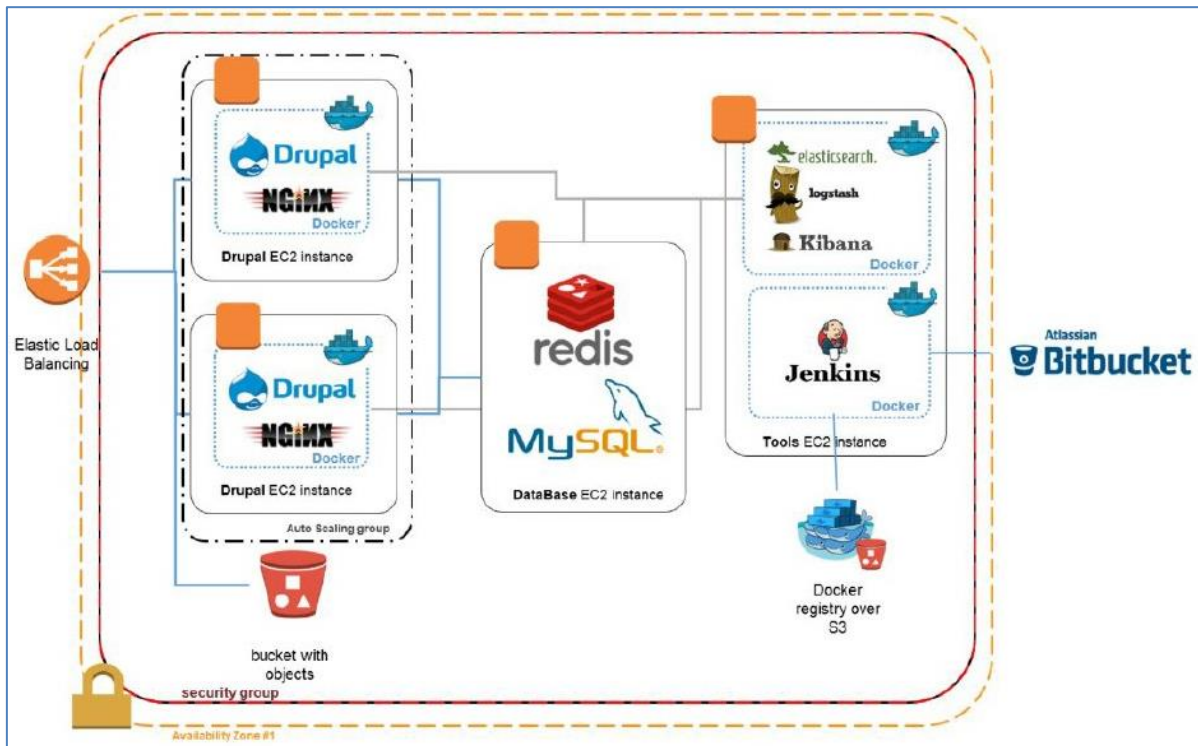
Drupal

NGiNX

Docker

Drupal EC2 instance

Drupal

NGiNX

Docker

Drupal EC2 instance

Auto Scaling group

Elastic Load Balancing

redis

MySQL

DataBase EC2 instance

elasticsearch.

logstash

Kibana

Docker

Jenkins

Docker

Tools EC2 instance

Atlassian Bitbucket

Docker registry over S3

bucket with objects

security group

Availability Zone #1